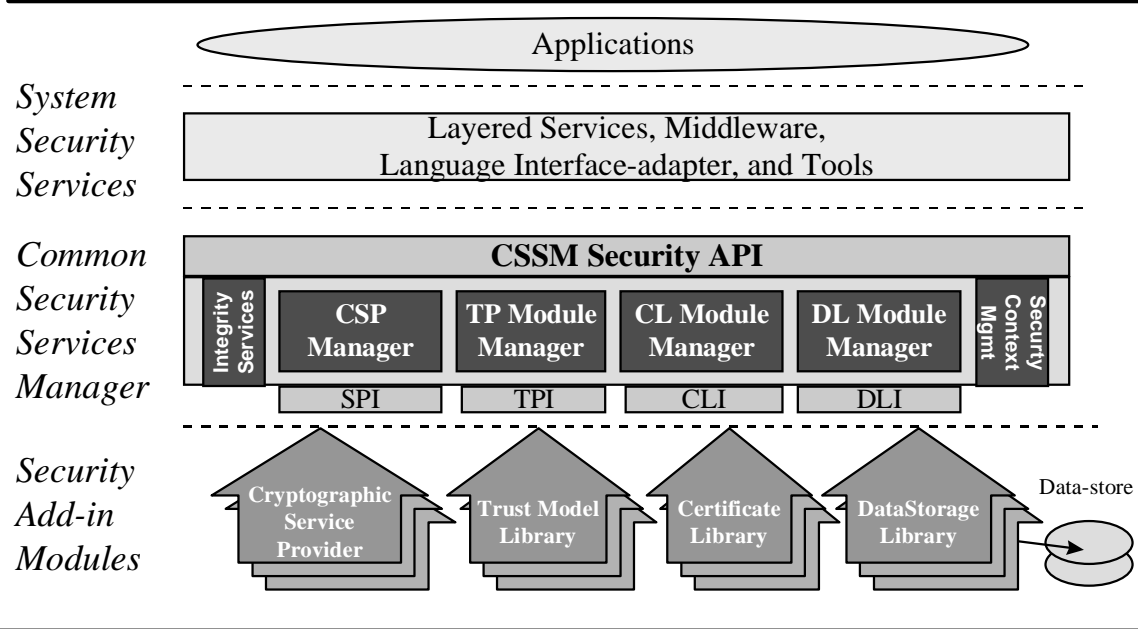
Applications

System Security Services

Layered Services, Middleware, Language Interface-adapter, and Tools

Common Security Services Manager

CSSM Security API

Integrity Services

CSP Manager

TP Module Manager

CL Module Manager

DL Module Manager

Securty Context Mgmt

SPI

TPI

CLI

DLI

Security Add-in Modules

Cryptographic Service Provider

Trust Model Library

Certificate Library

DataStorage Library

Data-store